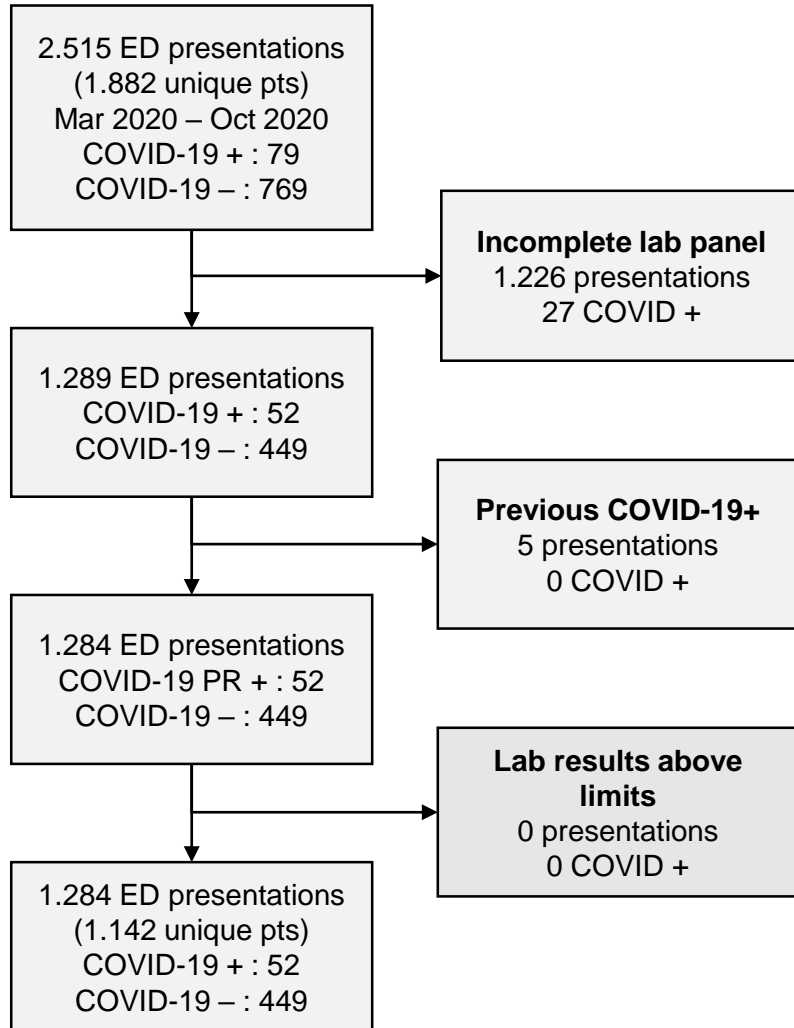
2.515 ED presentations
(1.882 unique pts)
Mar 2020 – Oct 2020
COVID-19 + : 79
COVID-19 – : 769

**Incomplete lab panel**
1.226 presentations
27 COVID +

1.289 ED presentations
COVID-19 + : 52
COVID-19 – : 449

**Previous COVID-19+**
5 presentations
0 COVID +

1.284 ED presentations
COVID-19 PR + : 52
COVID-19 – : 449

**Lab results above limits**
0 presentations
0 COVID +

1.284 ED presentations
(1.142 unique pts)
COVID-19 + : 52
COVID-19 – : 449